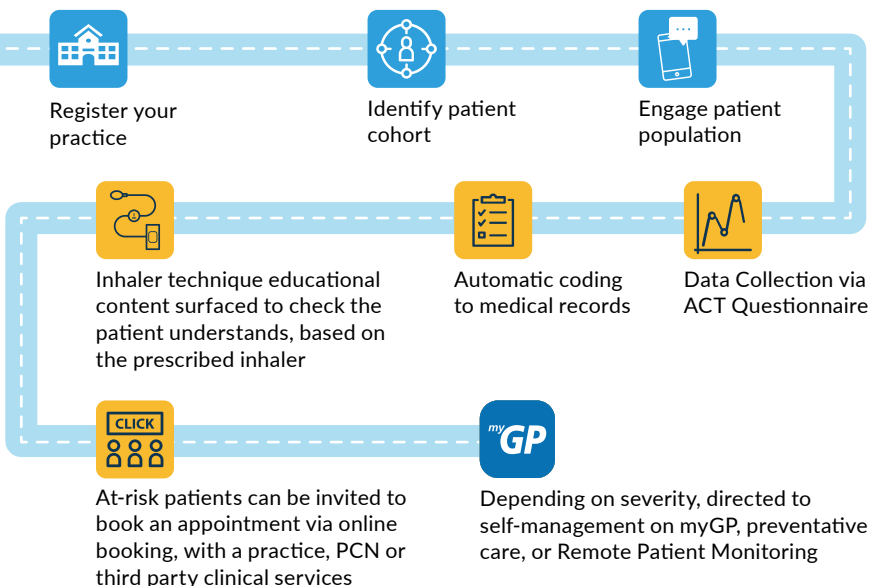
Register your practice

Identify patient cohort

Engage patient population

Data Collection via ACT Questionnaire

Automatic coding to medical records

Inhaler technique educational content surfaced to check the patient understands, based on the prescribed inhaler

CLICK

At-risk patients can be invited to book an appointment via online booking, with a practice, PCN or third party clinical services

myGP

Depending on severity, directed to self-management on myGP, preventative care, or Remote Patient Monitoring